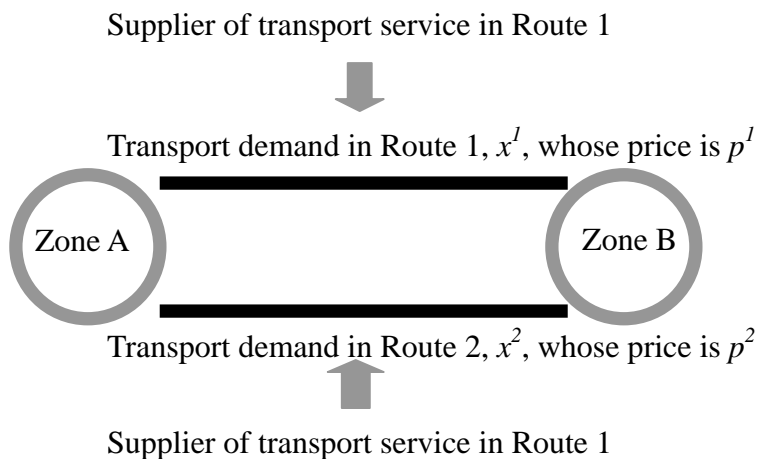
Supplier of transport service in Route 1

Transport demand in Route 1, $x^1$, whose price is $p^1$

Zone A

Zone B

Transport demand in Route 2, $x^2$, whose price is $p^2$

Supplier of transport service in Route 1